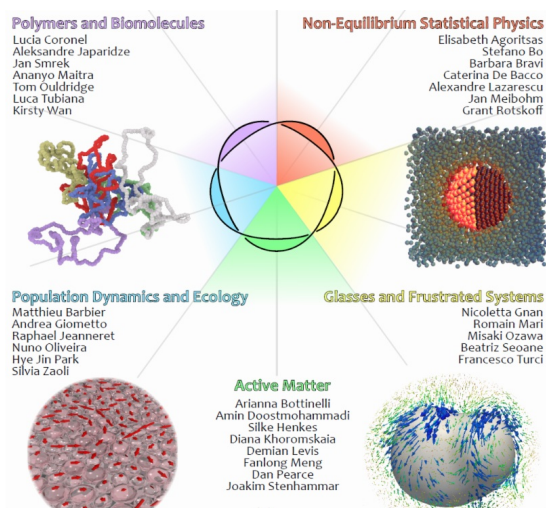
Polymers and Biomolecules
Lucia Coronel
Aleksandre Japaridze
Jan Smrek
Ananyo Maitra
Tom Ouldridge
Luca Tubiana
Kirsty Wan

Non-Equilibrium Statistical Physics
Elisabeth Agoritsas
Stefano Bo
Barbara Bravi
Caterina De Bacco
Alexandre Lazarescu
Jan Meibohm
Grant Rotskoff

Population Dynamics and Ecology
Matthieu Barbier
Andrea Giometto
Raphael Jeanneret
Nuno Oliveira
Hye Jin Park
Silvia Zaoli

Glasses and Frustrated Systems
Nicoletta Gnan
Romain Mari
Misaki Ozawa
Beatriz Seoane
Francesco Turci

Active Matter
Arianna Bottinelli
Amin Doostmohammadi
Silke Henkes
Diana Khoromskaia
Demian Levis
Fanlong Meng
Dan Pearce
Joakim Stenhammar